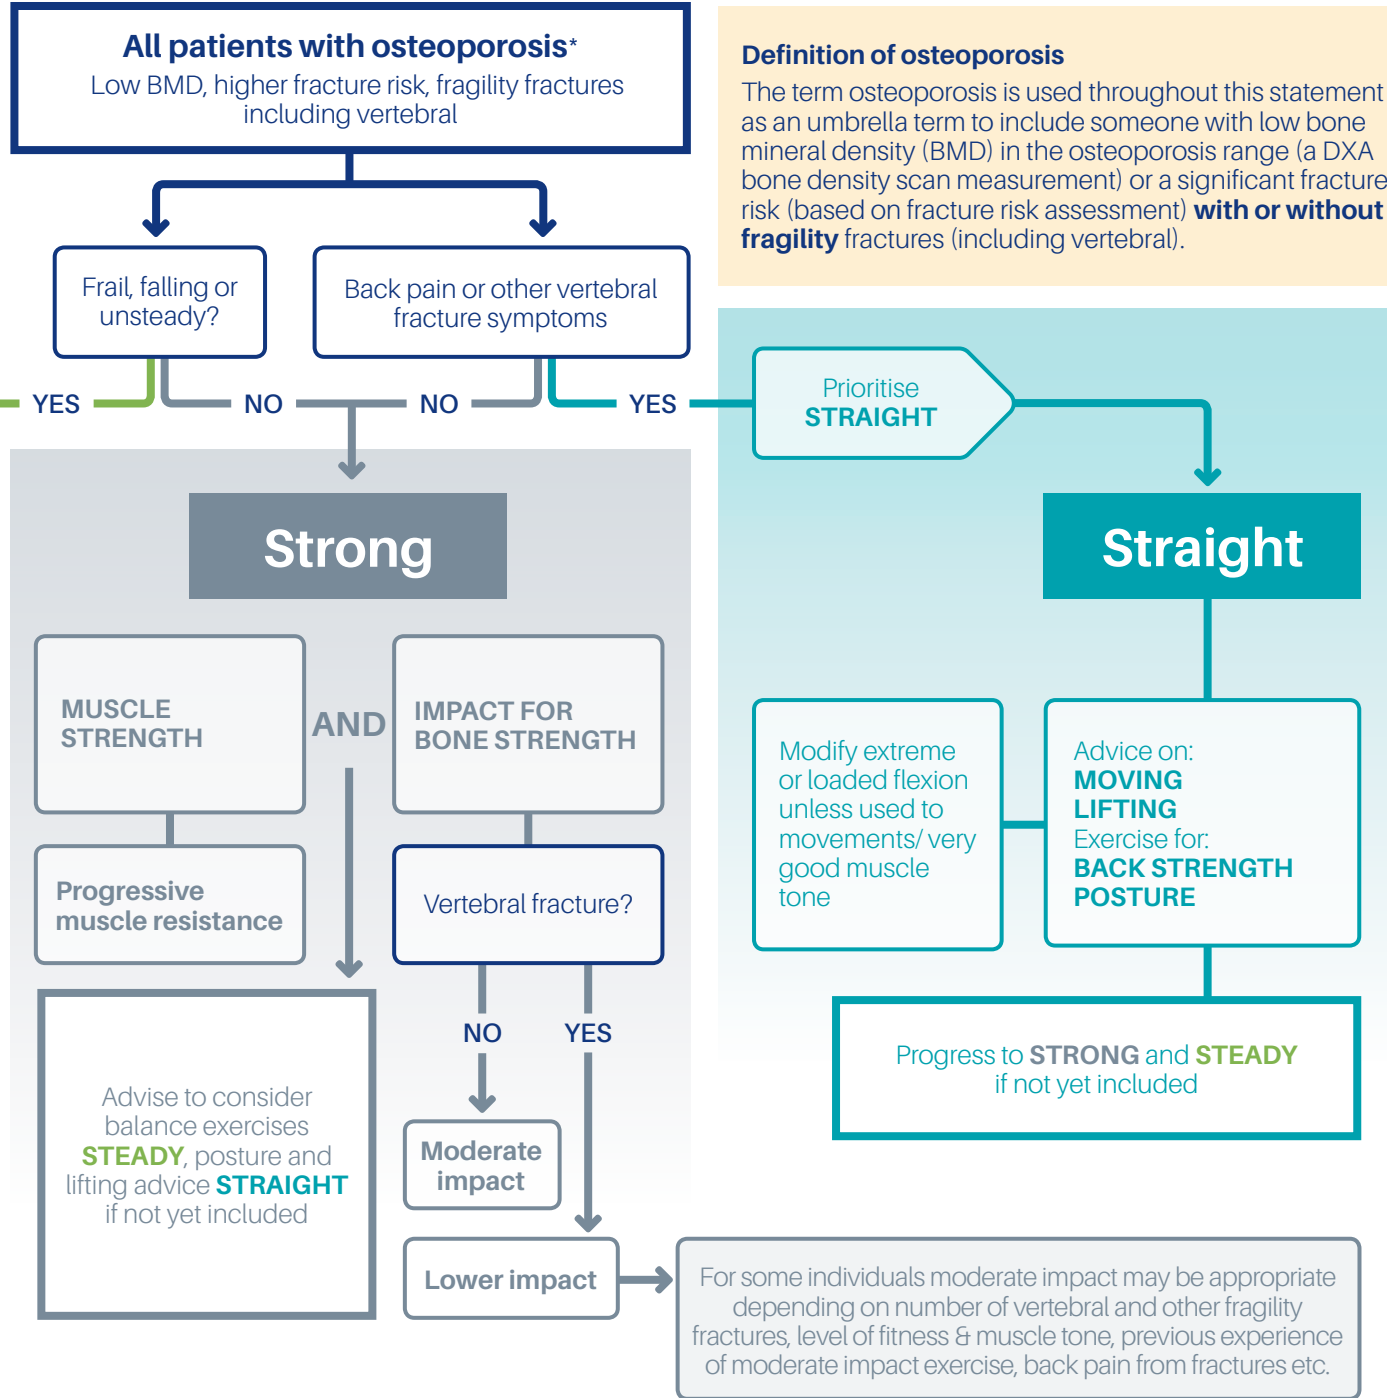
All patients with osteoporosis*
Low BMD, higher fracture risk, fragility fractures including vertebral

Definition of osteoporosis
The term osteoporosis is used throughout this statement as an umbrella term to include someone with low bone mineral density (BMD) in the osteoporosis range (a DXA bone density scan measurement) or a significant fracture risk (based on fracture risk assessment) with or without fragility fractures (including vertebral).

Frail, falling or unsteady?

Back pain or other vertebral fracture symptoms

YES

NO

NO

YES

Prioritise STRAIGHT

Strong

Straight

MUSCLE STRENGTH

AND

IMPACT FOR BONE STRENGTH

Progressive muscle resistance

Vertebral fracture?

NO

YES

Advise to consider balance exercises STEADY, posture and lifting advice STRAIGHT if not yet included

Moderate impact

Lower impact

Modify extreme or loaded flexion unless used to movements/ very good muscle tone

Advice on:
MOVING
LIFTING
Exercise for:
BACK STRENGTH
POSTURE

Progress to STRONG and STEADY if not yet included

For some individuals moderate impact may be appropriate depending on number of vertebral and other fragility fractures, level of fitness & muscle tone, previous experience of moderate impact exercise, back pain from fractures etc.